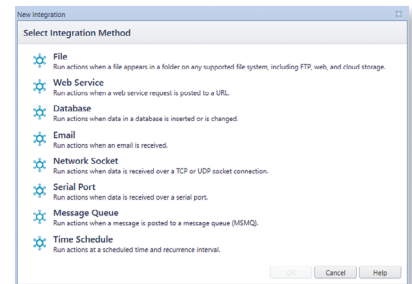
New Integration

Select Integration Method

File
Run actions when a file appears in a folder on any supported file system, including FTP, web, and cloud storage.

Web Service
Run actions when a web service request is posted to a URL.

Database
Run actions when data in a database is inserted or is changed.

Email
Run actions when an email is received.

Network Socket
Run actions when data is received over a TCP or UDP socket connection.

Serial Port
Run actions when data is received over a serial port.

Message Queue
Run actions when a message is posted to a message queue (MSMQ).

Time Schedule
Run actions at a scheduled time and recurrence interval.

OK Cancel Help